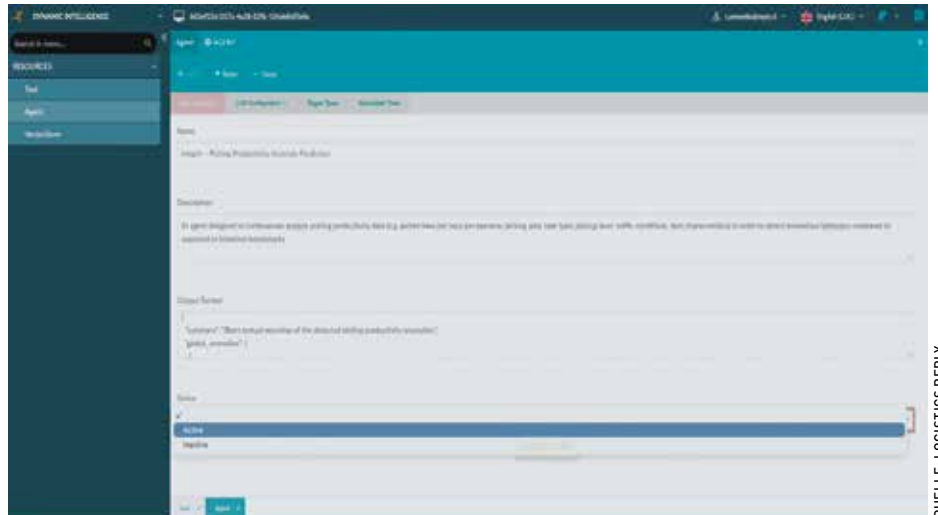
DYNAMIC INTELLIGENCE

Search in menu...

RESOURCES

Tool

Agent

Vector Store

Agent

Name

Insight – Picking Productivity Anomaly Prediction

Description

Output Format

{
"summary": "Short textual overview of the detected picking productivity anomalies",
}

Status

Active

Inactive

Agent

QUELLE: LOGISTICS REPLY